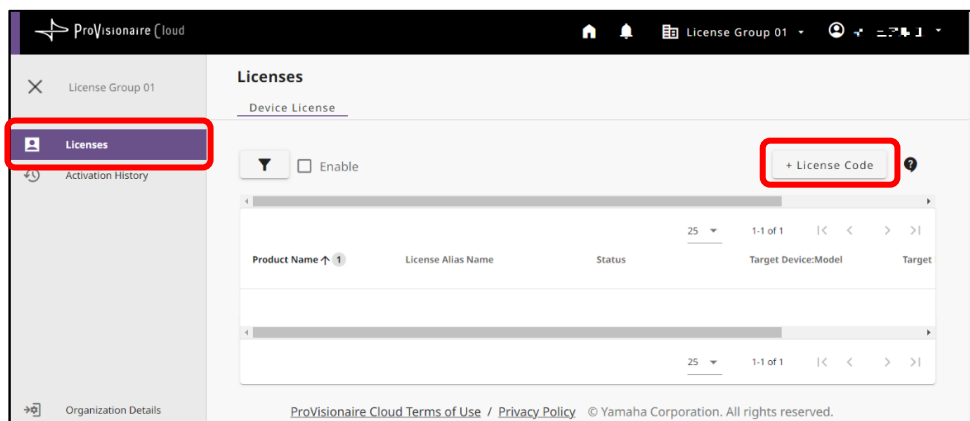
ProVisionaire Cloud

License Group 01 ▾

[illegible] ▾

License Group 01

Licenses

Activation History

Organization Details

Licenses

Device License

Enable

+ License Code

25 ▾ 1-1 of 1

| Product Name ↑ 1 | License Alias Name | Status | Target Device:Model | Target |
|---|---|---|---|---|

25 ▾ 1-1 of 1

ProVisionaire Cloud Terms of Use / Privacy Policy © Yamaha Corporation. All rights reserved.